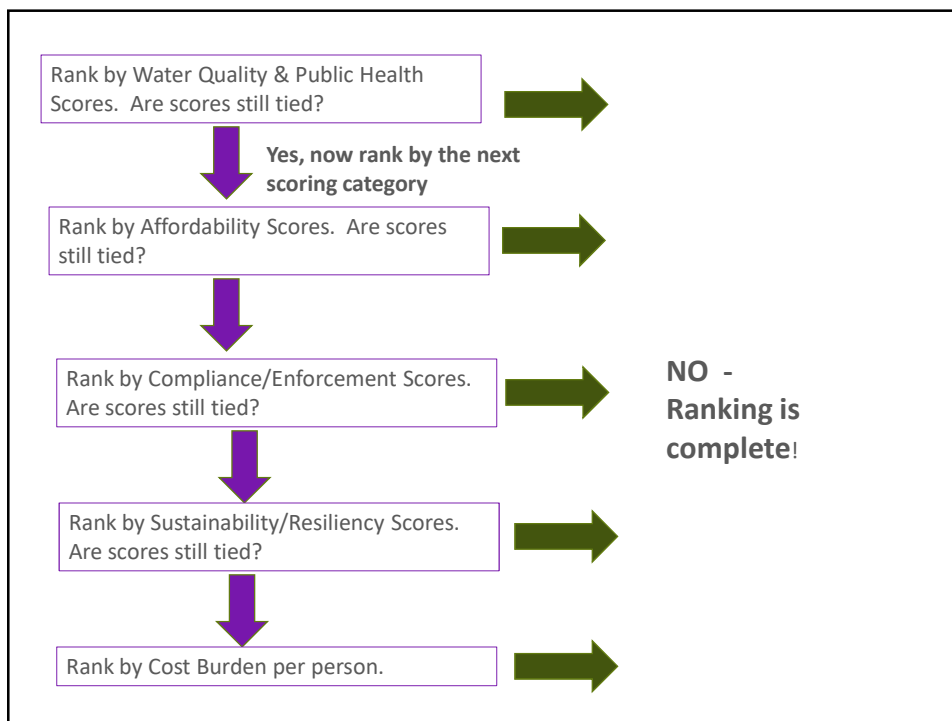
Rank by Water Quality & Public Health Scores. Are scores still tied?

Yes, now rank by the next scoring category

Rank by Affordability Scores. Are scores still tied?

Rank by Compliance/Enforcement Scores. Are scores still tied?

NO - Ranking is complete!

Rank by Sustainability/Resiliency Scores. Are scores still tied?

Rank by Cost Burden per person.